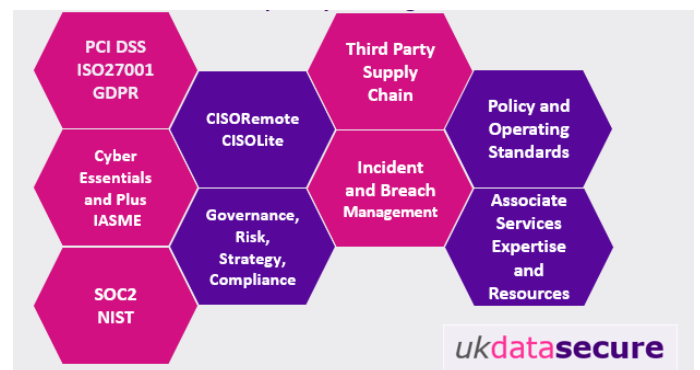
PCI DSS
ISO27001
GDPR

Cyber Essentials and Plus IASME

SOC2
NIST

CISORemote
CISOLite

Governance, Risk, Strategy, Compliance

Third Party Supply Chain

Incident and Breach Management

Policy and Operating Standards

Associate Services Expertise and Resources

ukdatasecure